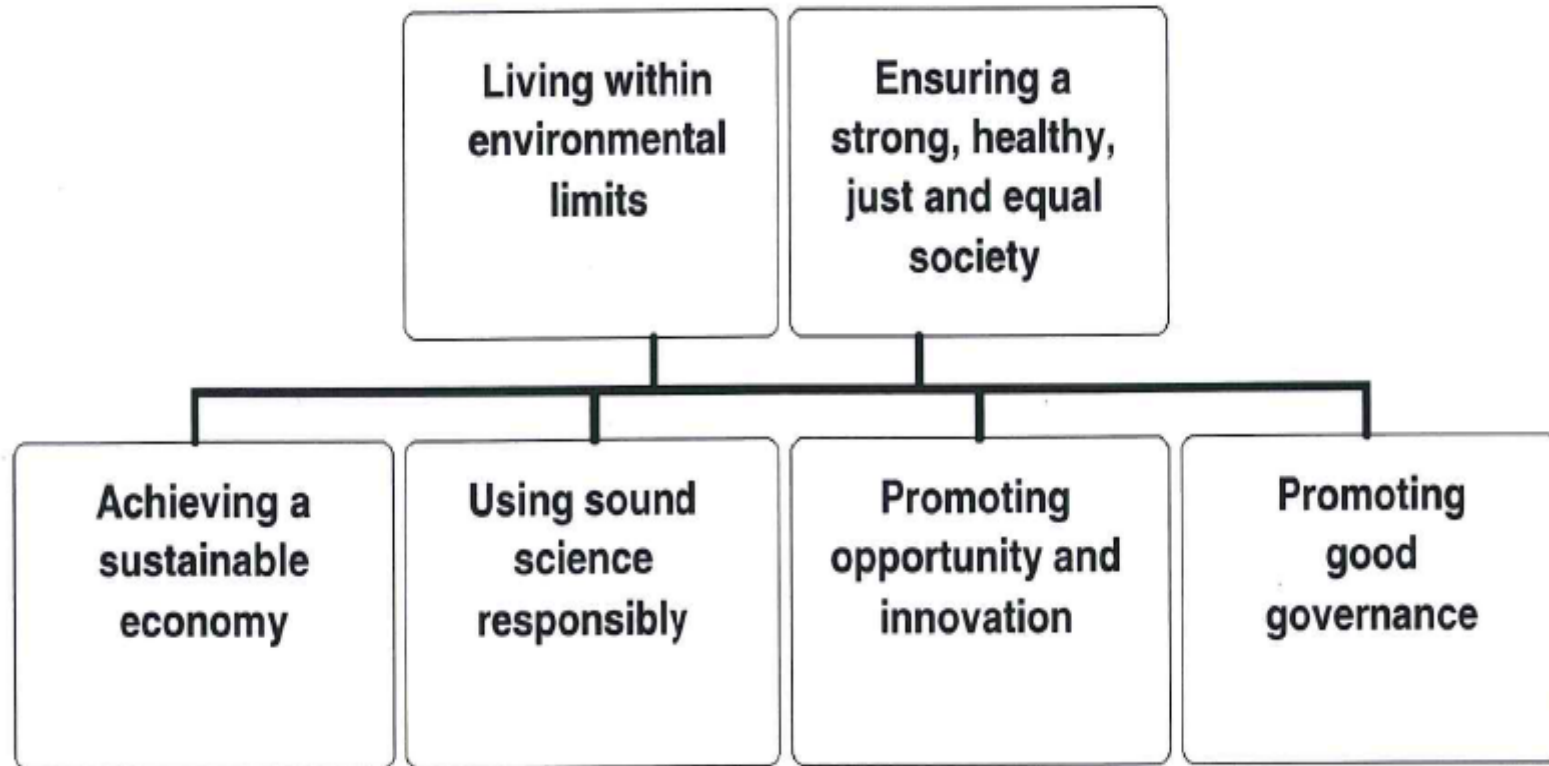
Living within environmental limits

Ensuring a strong, healthy, just and equal society

Achieving a sustainable economy

Using sound science responsibly

Promoting opportunity and innovation

Promoting good governance